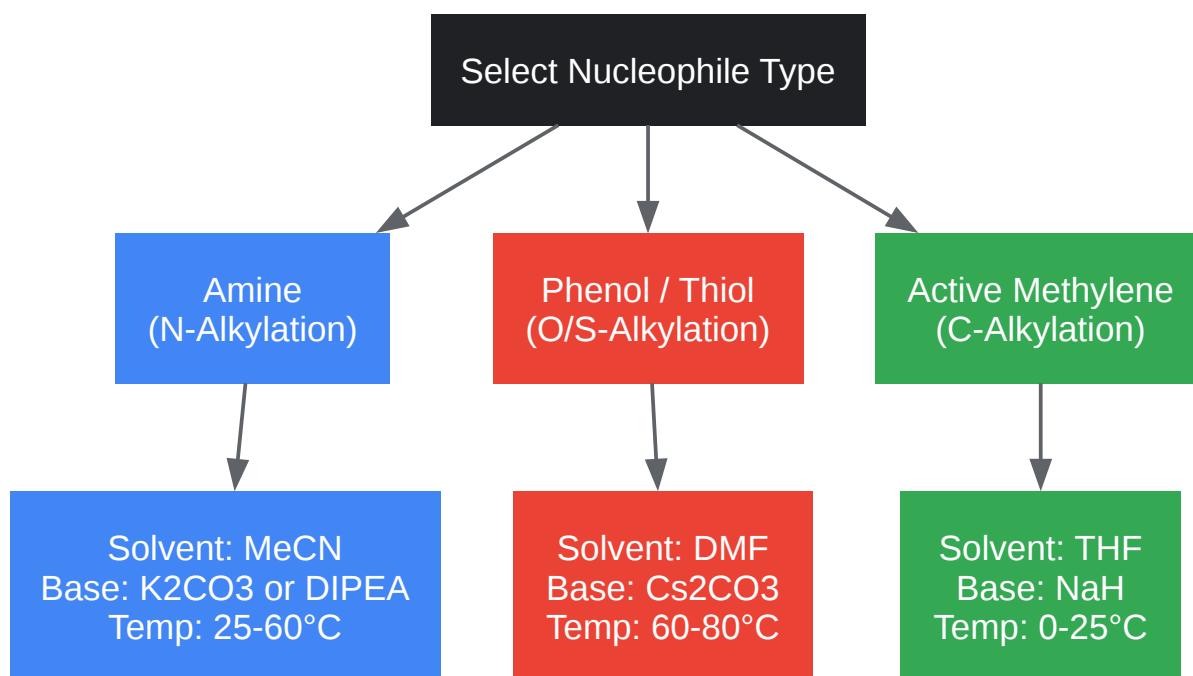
Select Nucleophile Type

Amine
(N-Alkylation)

Phenol / Thiol
(O/S-Alkylation)

Active Methylene
(C-Alkylation)

Solvent: MeCN
Base: K2CO3 or DIPEA
Temp: 25-60°C

Solvent: DMF
Base: Cs2CO3
Temp: 60-80°C

Solvent: THF
Base: NaH
Temp: 0-25°C